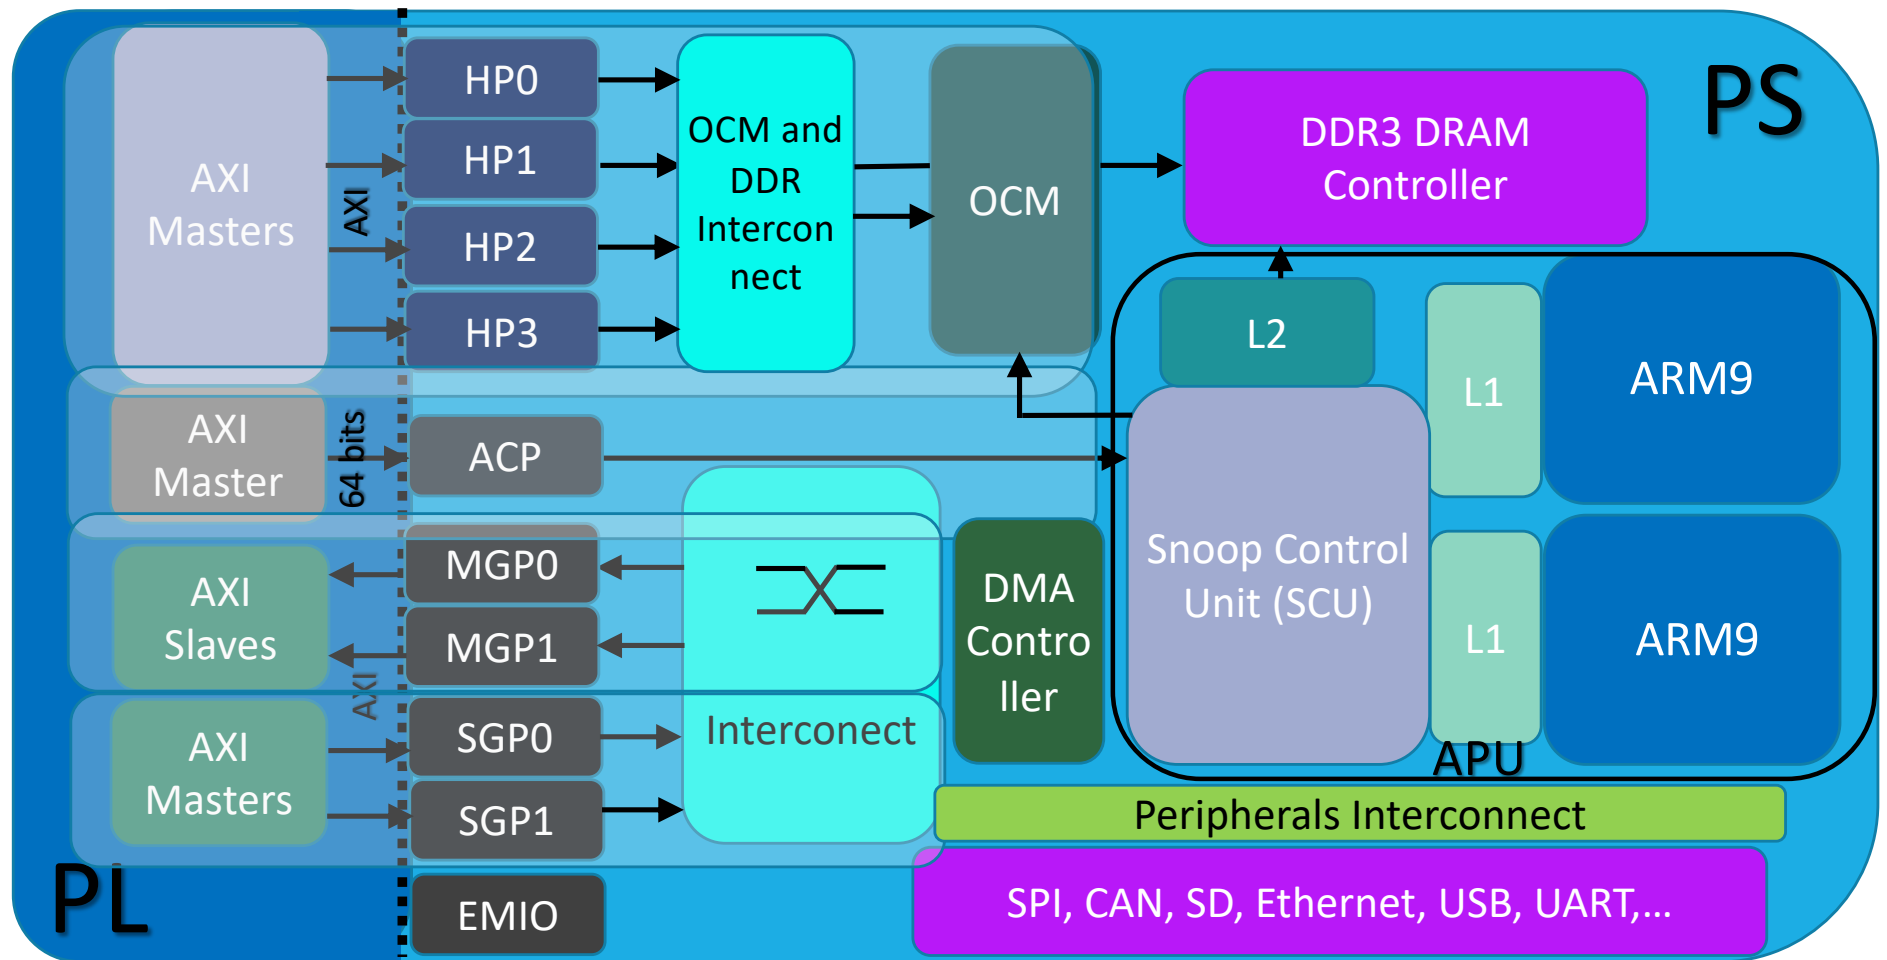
PS

AXI Masters

AXI

HP0

HP1

HP2

HP3

OCM and DDR Interconnect

OCM

DDR3 DRAM Controller

L2

L1

ARM9

AXI Master

64 bits

ACP

Snoop Control Unit (SCU)

L1

ARM9

AXI Slaves

MGP0

MGP1

DMA Controller

AXI

AXI Masters

SGP0

SGP1

Interconect

APU

Peripherals Interconnect

PL

EMIO

SPI, CAN, SD, Ethernet, USB, UART,…